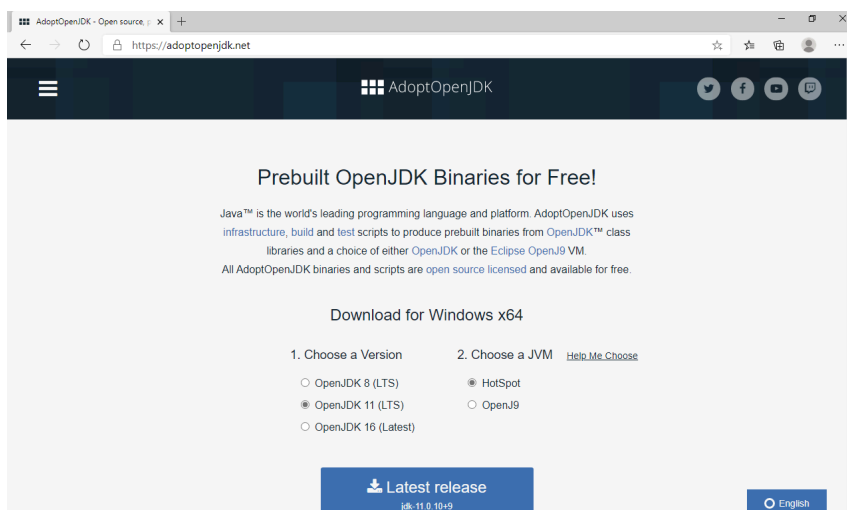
AdoptOpenJDK - Open source, p ×  +

https://adoptopenjdk.net

AdoptOpenJDK

Prebuilt OpenJDK Binaries for Free!

Java™ is the world's leading programming language and platform. AdoptOpenJDK uses infrastructure, build and test scripts to produce prebuilt binaries from OpenJDK™ class libraries and a choice of either OpenJDK or the Eclipse OpenJ9 VM.
All AdoptOpenJDK binaries and scripts are open source licensed and available for free.

Download for Windows x64

1. Choose a Version

OpenJDK 8 (LTS)
OpenJDK 11 (LTS)
OpenJDK 16 (Latest)

2. Choose a JVM Help Me Choose

HotSpot
OpenJ9

Latest release
jdk-11.0.10+9

English